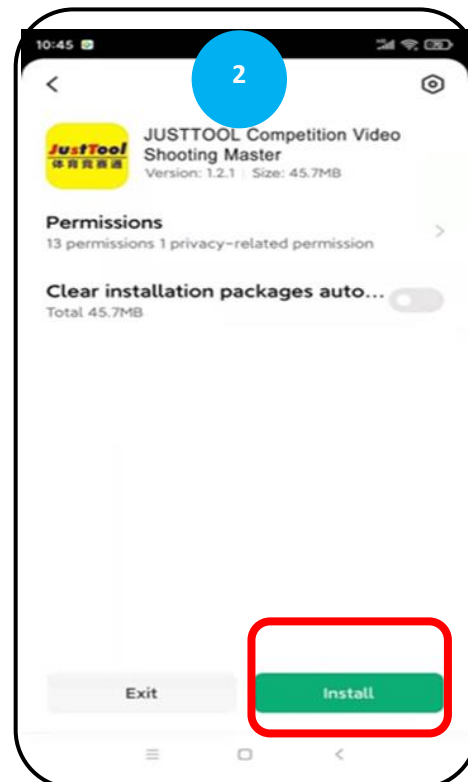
10:45

2

<

JustTool
体育竞赛通

JUSTTOOL Competition Video Shooting Master
Version: 1.2.1 | Size: 45.7MB

Permissions
13 permissions 1 privacy-related permission

Clear installation packages auto...
Total 45.7MB

Exit

Install